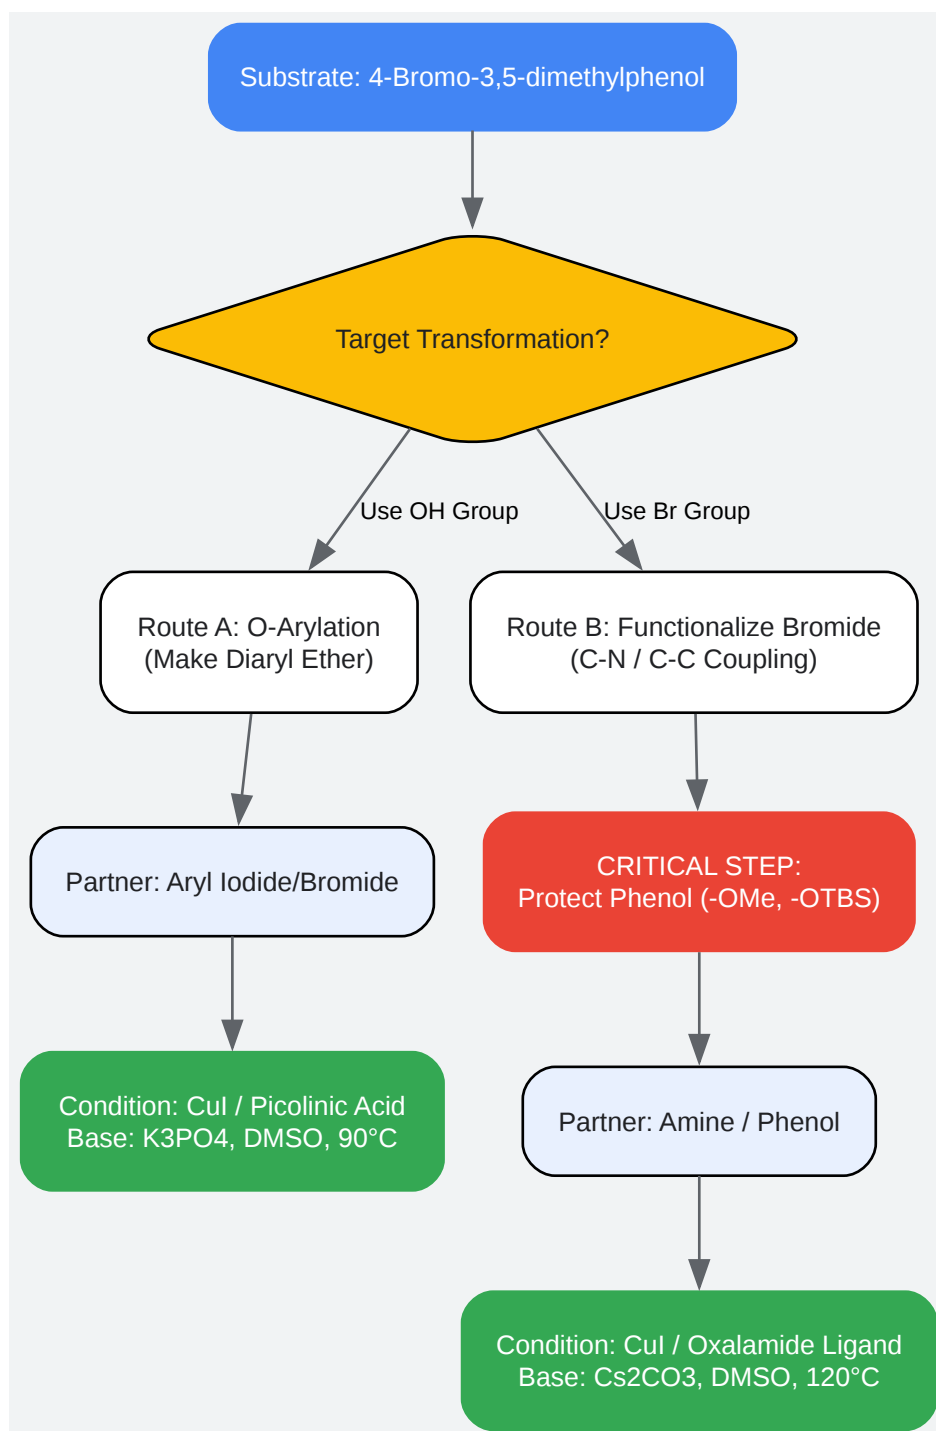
Substrate: 4-Bromo-3,5-dimethylphenol

Target Transformation?

Use OH Group

Use Br Group

Route A: O-Arylation
(Make Diaryl Ether)

Route B: Functionalize Bromide
(C-N / C-C Coupling)

Partner: Aryl Iodide/Bromide

CRITICAL STEP:
Protect Phenol (-OMe, -OTBS)

Condition: CuI / Picolinic Acid
Base: K3PO4, DMSO, 90°C

Partner: Amine / Phenol

Condition: CuI / Oxalamide Ligand
Base: Cs2CO3, DMSO, 120°C